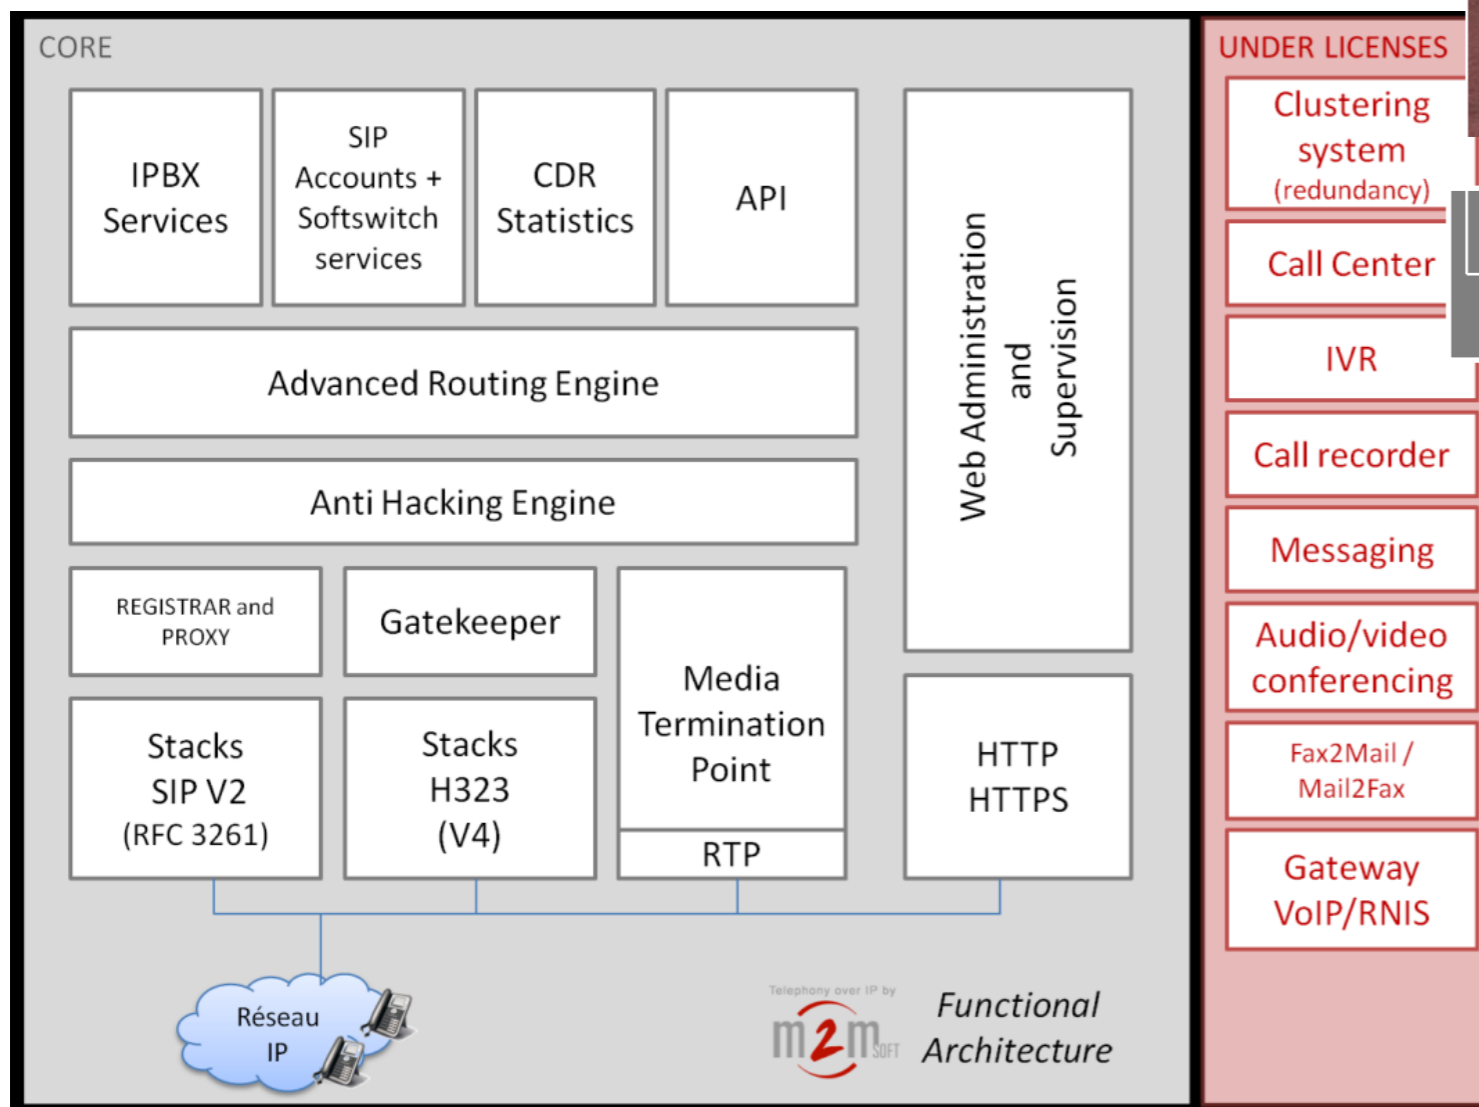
CORE

IPBX Services

SIP Accounts + Softswitch services

CDR Statistics

API

Web Administration and Supervision

Advanced Routing Engine

Anti Hacking Engine

REGISTRAR and PROXY

Gatekeeper

Media Termination Point

RTP

Stacks SIP V2 (RFC 3261)

Stacks H323 (V4)

HTTP HTTPS

Réseau IP

Telephony over IP by

m2m SOFT

Functional Architecture

UNDER LICENSES

Clustering system (redundancy)

Call Center

IVR

Call recorder

Messaging

Audio/video conferencing

Fax2Mail / Mail2Fax

Gateway VoIP/RNIS